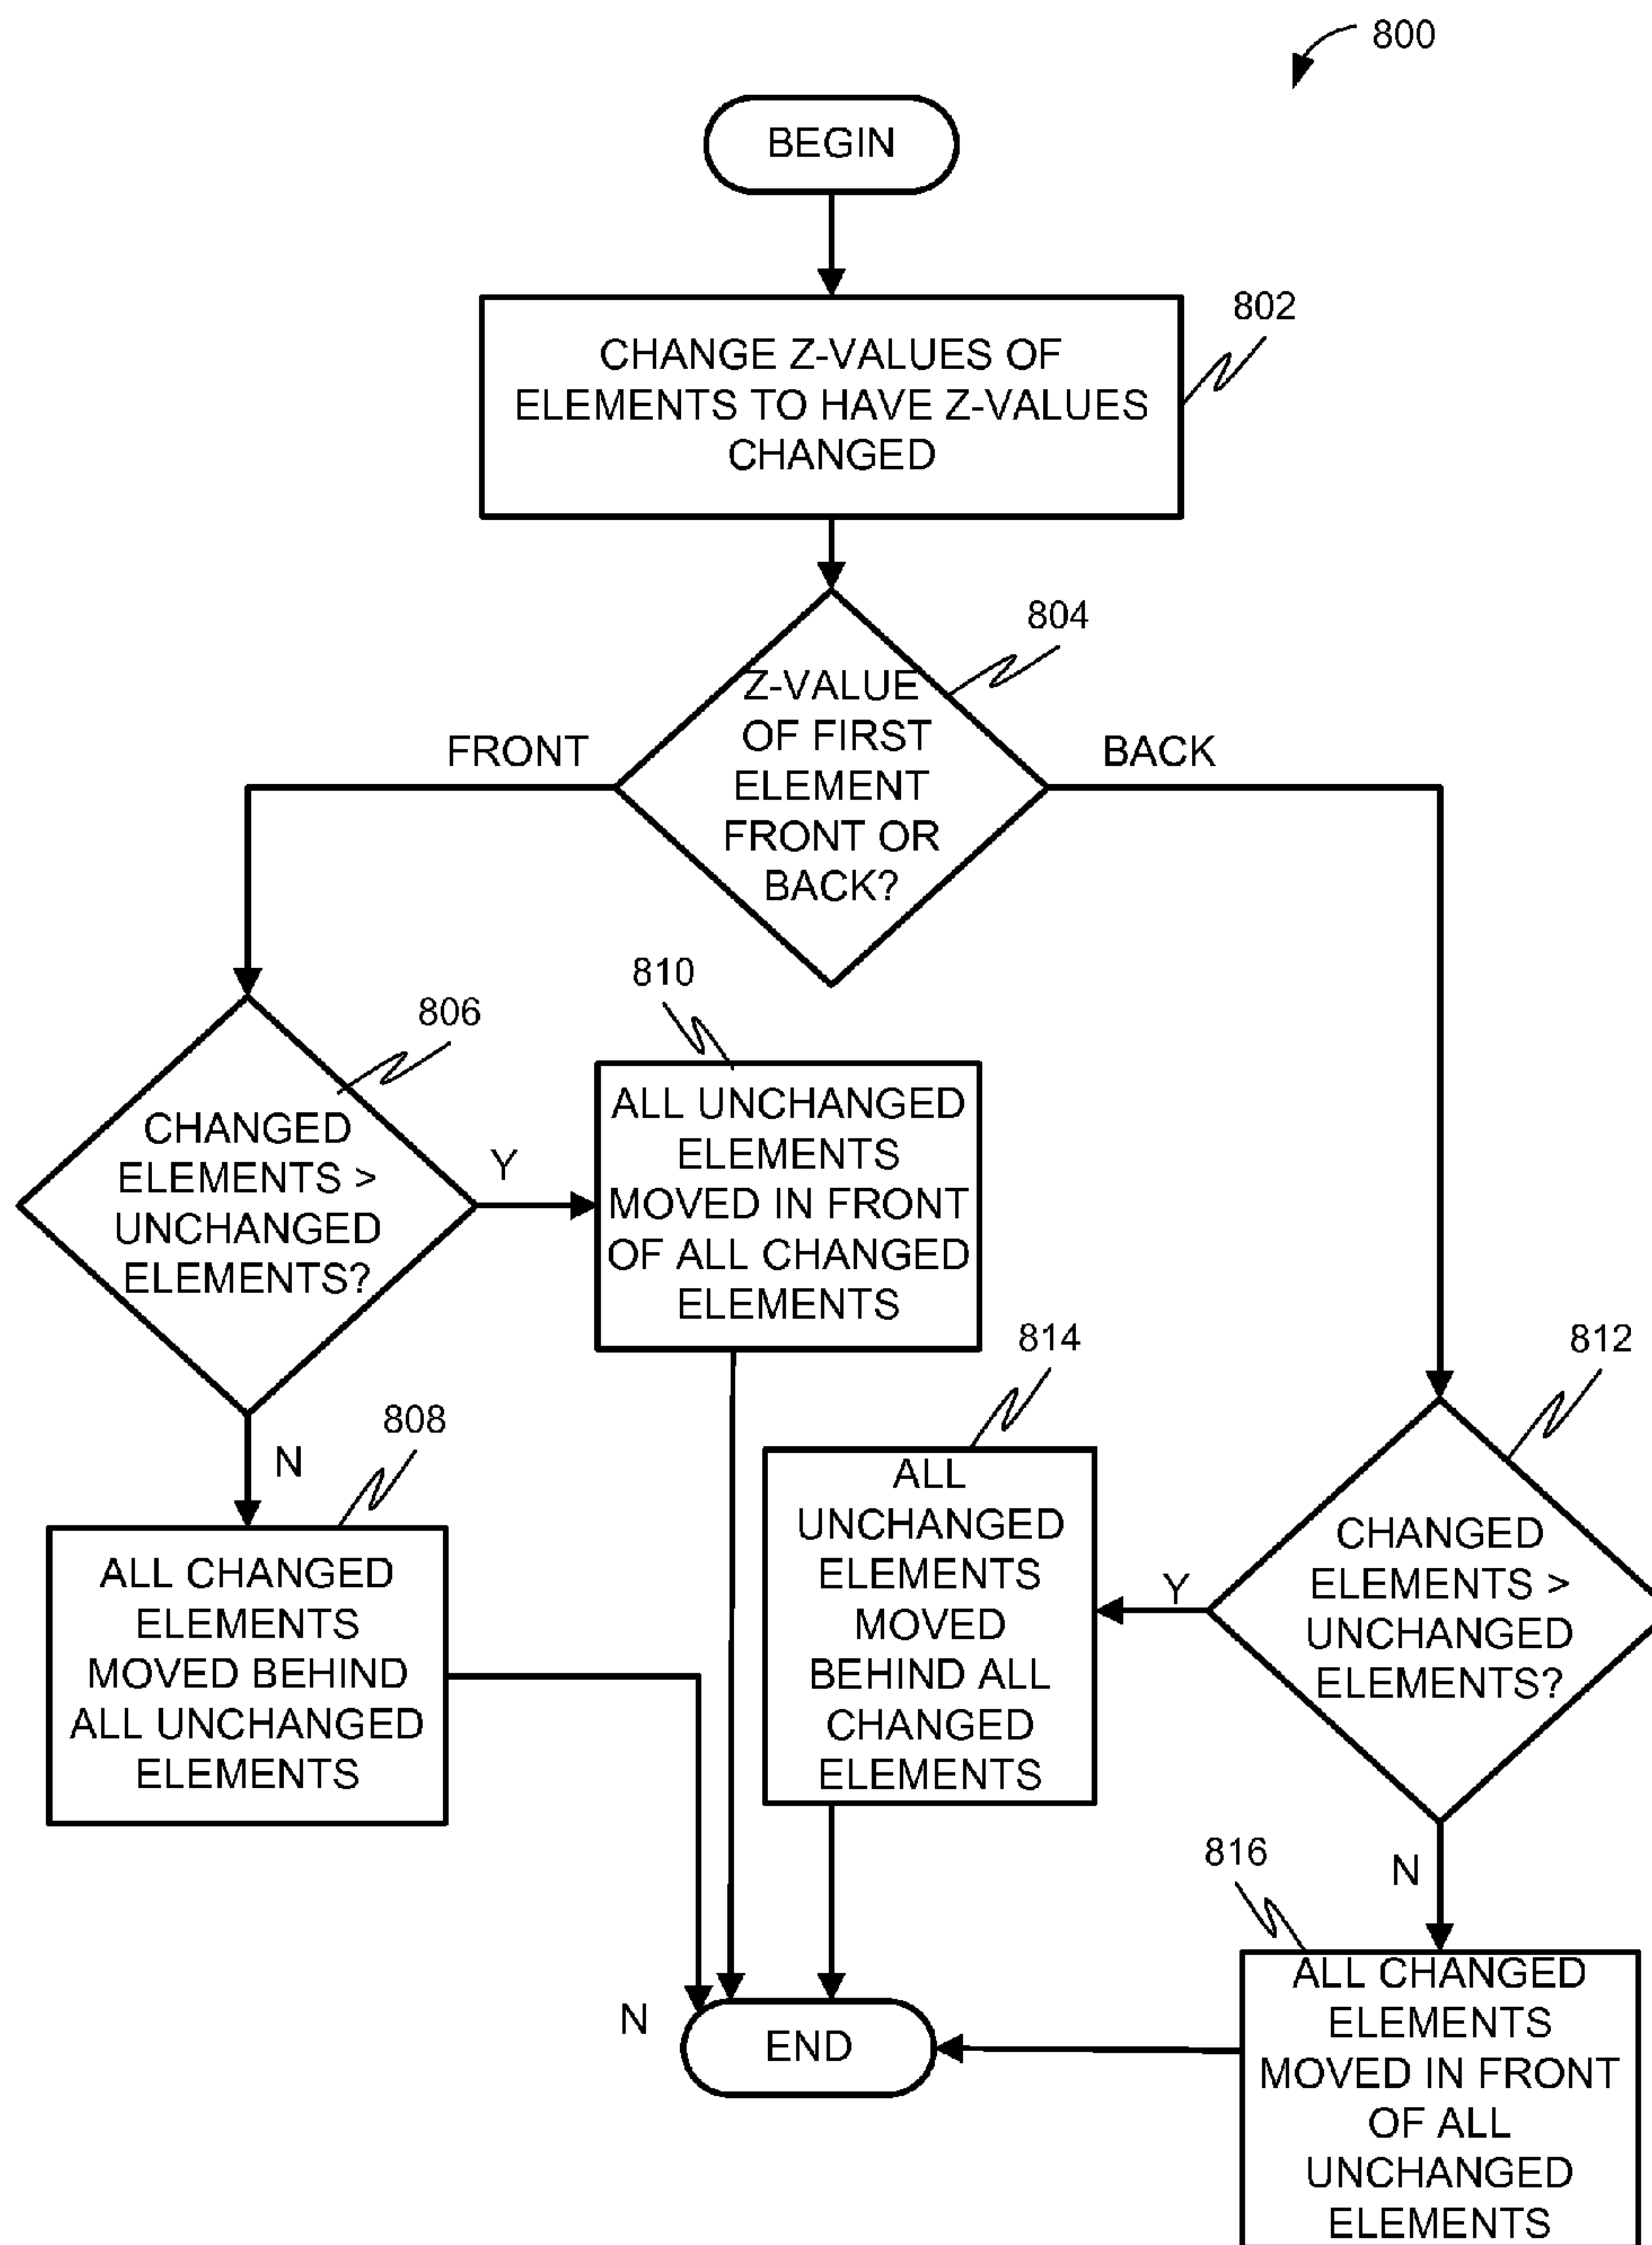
800

BEGIN

CHANGE Z-VALUES OF ELEMENTS TO HAVE Z-VALUES CHANGED

802

Z-VALUE OF FIRST ELEMENT FRONT OR BACK?

804

FRONT

BACK

CHANGED ELEMENTS > UNCHANGED ELEMENTS?

806

Y

810

ALL UNCHANGED ELEMENTS MOVED IN FRONT OF ALL CHANGED ELEMENTS

N

808

ALL CHANGED ELEMENTS MOVED BEHIND ALL UNCHANGED ELEMENTS

814

ALL UNCHANGED ELEMENTS MOVED BEHIND ALL CHANGED ELEMENTS

812

CHANGED ELEMENTS > UNCHANGED ELEMENTS?

Y

N

816

ALL CHANGED ELEMENTS MOVED IN FRONT OF ALL UNCHANGED ELEMENTS

N

END